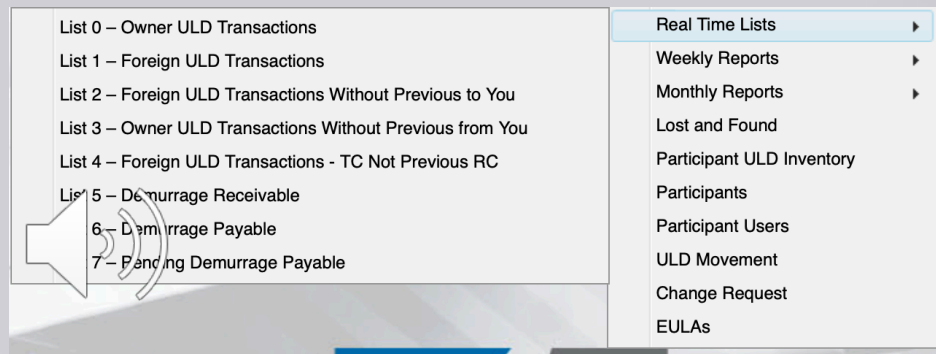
List 0 – Owner ULD Transactions
List 1 – Foreign ULD Transactions
List 2 – Foreign ULD Transactions Without Previous to You
List 3 – Owner ULD Transactions Without Previous from You
List 4 – Foreign ULD Transactions - TC Not Previous RC
List 5 – Demurrage Receivable
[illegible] 6 – Demurrage Payable
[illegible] 7 – Pending Demurrage Payable

Real Time Lists
Weekly Reports
Monthly Reports
Lost and Found
Participant ULD Inventory
Participants
Participant Users
ULD Movement
Change Request
EULAs